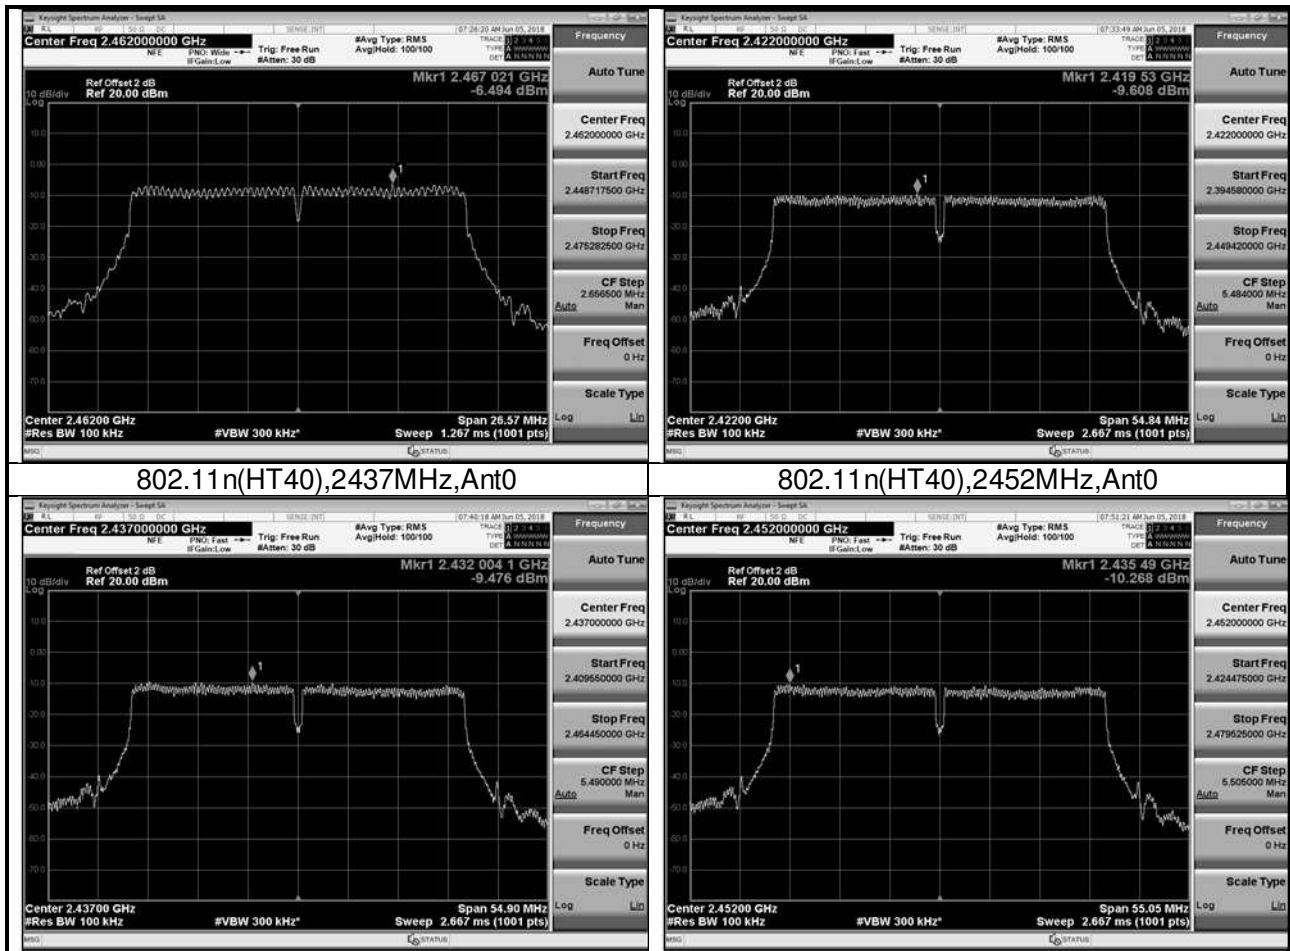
Keysight Spectrum Analyzer - Swept SA
Center Freq 2.462000000 GHz
NFE PNO: Wide IFGain:Low
Trig: Free Run
#Atten: 30 dB
#Avg Type: RMS
Avg|Hold: 100/100
07:26:20 AM Jun 05, 2018
Frequency
Ref Offset 2 dB
10 dB/div Ref 20.00 dBm
Log
Mkr1 2.467 021 GHz
-6.494 dBm
Auto Tune
Center Freq
2.462000000 GHz
Start Freq
2.448717500 GHz
Stop Freq
2.475282500 GHz
CF Step
2.656500 MHz
Auto Man
Freq Offset
0 Hz
Scale Type
Log Lin
Center 2.46200 GHz
#Res BW 100 kHz
#VBW 300 kHz*
Span 26.57 MHz
Sweep 1.267 ms (1001 pts)
MSG STATUS

Keysight Spectrum Analyzer - Swept SA
Center Freq 2.422000000 GHz
NFE PNO: Fast IFGain:Low
Trig: Free Run
#Atten: 30 dB
#Avg Type: RMS
Avg|Hold: 100/100
07:33:49 AM Jun 05, 2018
Frequency
Ref Offset 2 dB
10 dB/div Ref 20.00 dBm
Log
Mkr1 2.419 53 GHz
-9.608 dBm
Auto Tune
Center Freq
2.422000000 GHz
Start Freq
2.394580000 GHz
Stop Freq
2.449420000 GHz
CF Step
5.484000 MHz
Auto Man
Freq Offset
0 Hz
Scale Type
Log Lin
Center 2.42200 GHz
#Res BW 100 kHz
#VBW 300 kHz*
Span 54.84 MHz
Sweep 2.667 ms (1001 pts)
MSG STATUS

802.11n(HT40),2437MHz,Ant0

802.11n(HT40),2452MHz,Ant0

Keysight Spectrum Analyzer - Swept SA
Center Freq 2.437000000 GHz
NFE PNO: Fast IFGain:Low
Trig: Free Run
#Atten: 30 dB
#Avg Type: RMS
Avg|Hold: 100/100
07:40:18 AM Jun 05, 2018
Frequency
Ref Offset 2 dB
10 dB/div Ref 20.00 dBm
Log
Mkr1 2.432 004 1 GHz
-9.476 dBm
Auto Tune
Center Freq
2.437000000 GHz
Start Freq
2.409550000 GHz
Stop Freq
2.464450000 GHz
CF Step
5.490000 MHz
Auto Man
Freq Offset
0 Hz
Scale Type
Log Lin
Center 2.43700 GHz
#Res BW 100 kHz
#VBW 300 kHz*
Span 54.90 MHz
Sweep 2.667 ms (1001 pts)
MSG STATUS

Keysight Spectrum Analyzer - Swept SA
Center Freq 2.452000000 GHz
NFE PNO: Fast IFGain:Low
Trig: Free Run
#Atten: 30 dB
#Avg Type: RMS
Avg|Hold: 100/100
07:51:21 AM Jun 05, 2018
Frequency
Ref Offset 2 dB
10 dB/div Ref 20.00 dBm
Log
Mkr1 2.435 49 GHz
-10.268 dBm
Auto Tune
Center Freq
2.452000000 GHz
Start Freq
2.424475000 GHz
Stop Freq
2.479625000 GHz
CF Step
5.505000 MHz
Auto Man
Freq Offset
0 Hz
Scale Type
Log Lin
Center 2.45200 GHz
#Res BW 100 kHz
#VBW 300 kHz*
Span 55.05 MHz
Sweep 2.667 ms (1001 pts)
MSG STATUS